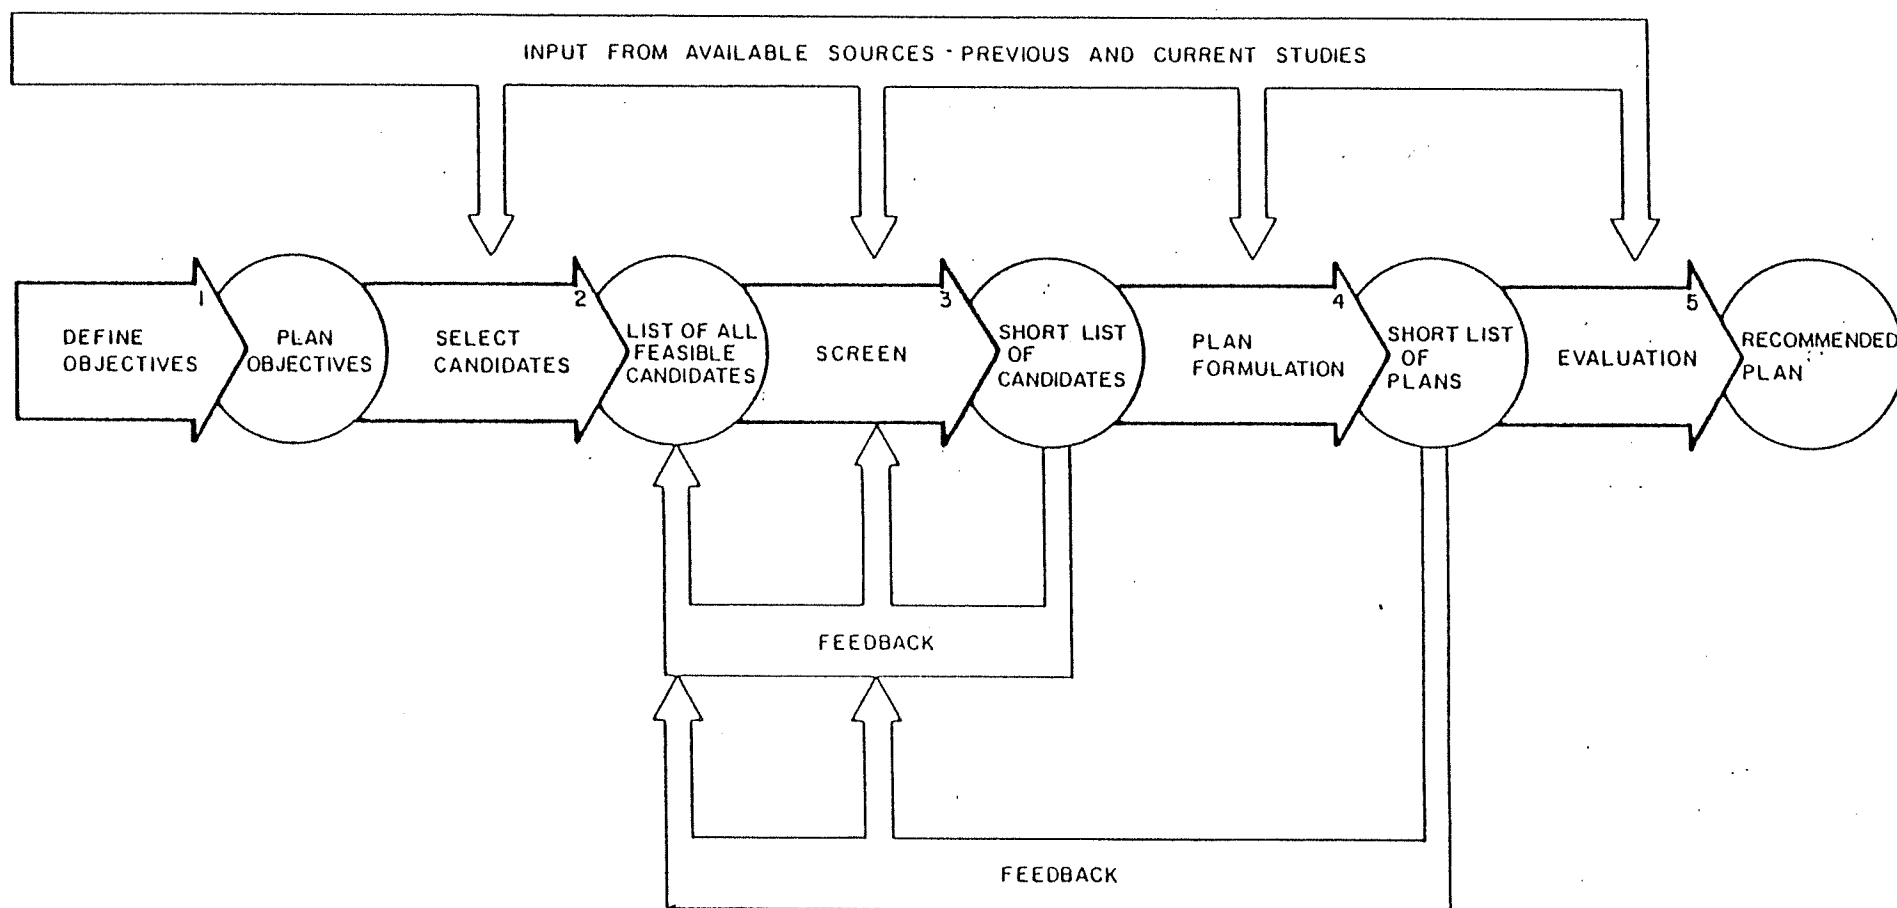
INPUT FROM AVAILABLE SOURCES - PREVIOUS AND CURRENT STUDIES

1
DEFINE OBJECTIVES

PLAN OBJECTIVES

2
SELECT CANDIDATES

LIST OF ALL FEASIBLE CANDIDATES

3
SCREEN

SHORT LIST OF CANDIDATES

4
PLAN FORMULATION

SHORT LIST OF PLANS

5
EVALUATION

RECOMMENDED PLAN

FEEDBACK

FEEDBACK